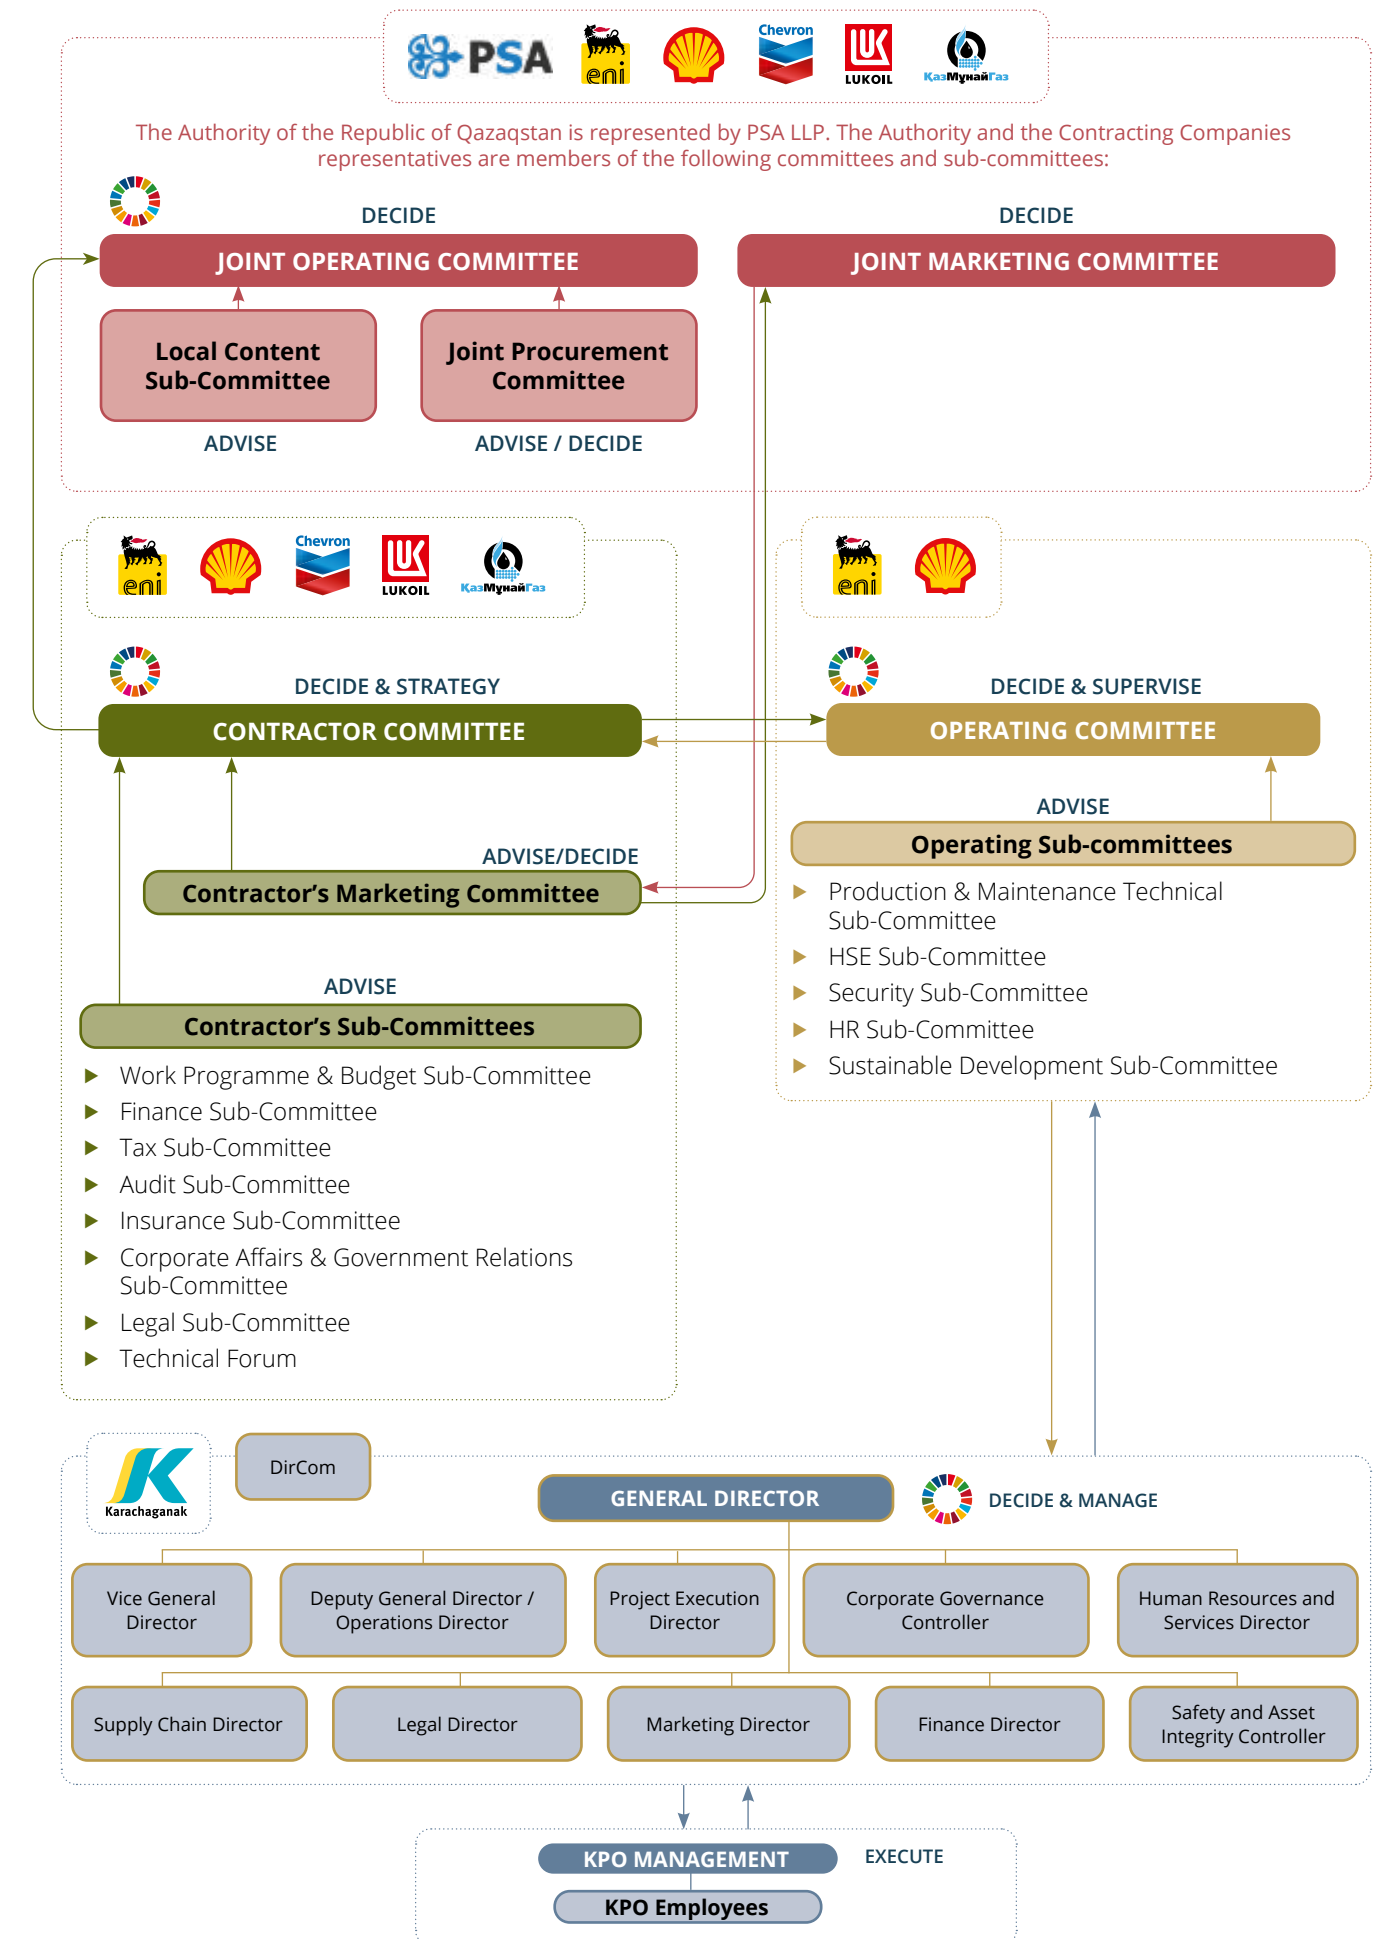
PSA eni Chevron LUKOIL КазМунайГаз

The Authority of the Republic of Qazaqstan is represented by PSA LLP. The Authority and the Contracting Companies representatives are members of the following committees and sub-committees:

DECIDE
JOINT OPERATING COMMITTEE

DECIDE
JOINT MARKETING COMMITTEE

Local Content Sub-Committee
ADVISE

Joint Procurement Committee
ADVISE / DECIDE

eni Chevron LUKOIL КазМунайГаз

DECIDE & STRATEGY
CONTRACTOR COMMITTEE

eni

DECIDE & SUPERVISE
OPERATING COMMITTEE

ADVISE
Operating Sub-committees
- Production & Maintenance Technical Sub-Committee
- HSE Sub-Committee
- Security Sub-Committee
- HR Sub-Committee
- Sustainable Development Sub-Committee

ADVISE/DECIDE
Contractor's Marketing Committee

ADVISE
Contractor's Sub-Committees
- Work Programme & Budget Sub-Committee
- Finance Sub-Committee
- Tax Sub-Committee
- Audit Sub-Committee
- Insurance Sub-Committee
- Corporate Affairs & Government Relations Sub-Committee
- Legal Sub-Committee
- Technical Forum

Karachaganak

DirCom

GENERAL DIRECTOR

DECIDE & MANAGE

Vice General Director

Deputy General Director / Operations Director

Project Execution Director

Corporate Governance Controller

Human Resources and Services Director

Supply Chain Director

Legal Director

Marketing Director

Finance Director

Safety and Asset Integrity Controller

KPO MANAGEMENT

EXECUTE

KPO Employees